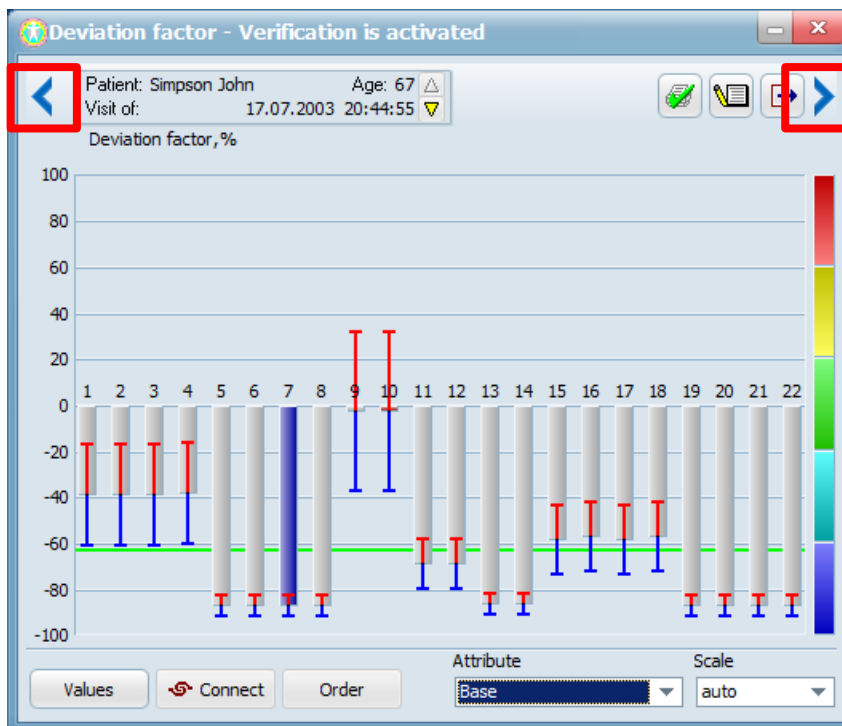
Deviation factor - Verification is activated

Patient: Simpson John Age: 67
Visit of: 17.07.2003 20:44:55

Deviation factor,%

100
80
60
40
20
0
-20
-40
-60
-80
-100

1 2 3 4 5 6 7 8 9 10 11 12 13 14 15 16 17 18 19 20 21 22

Values
Connect
Order
Attribute
Base
Scale
auto